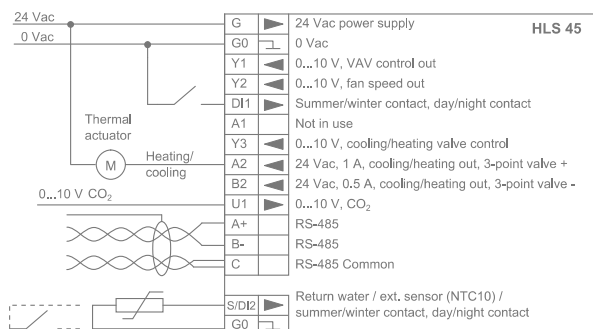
24 Vac
0 Vac

| G | 24 Vac power supply |
|---|---|
| G0 | 0 Vac |
| Y1 | 0...10 V, VAV control out |
| Y2 | 0...10 V, fan speed out |
| DI1 | Summer/winter contact, day/night contact |
| A1 | Not in use |
| Y3 | 0...10 V, cooling/heating valve control |
| A2 | 24 Vac, 1 A, cooling/heating out, 3-point valve + |
| B2 | 24 Vac, 0.5 A, cooling/heating out, 3-point valve - |
| U1 | 0...10 V, $CO_2$ |
| A+ | RS-485 |
| B- | RS-485 |
| C | RS-485 Common |
| S/DI2 | Return water / ext. sensor (NTC10) / summer/winter contact, day/night contact |
| G0 | |

HLS 45

Thermal actuator
M
Heating/ cooling
0...10 V $CO_2$